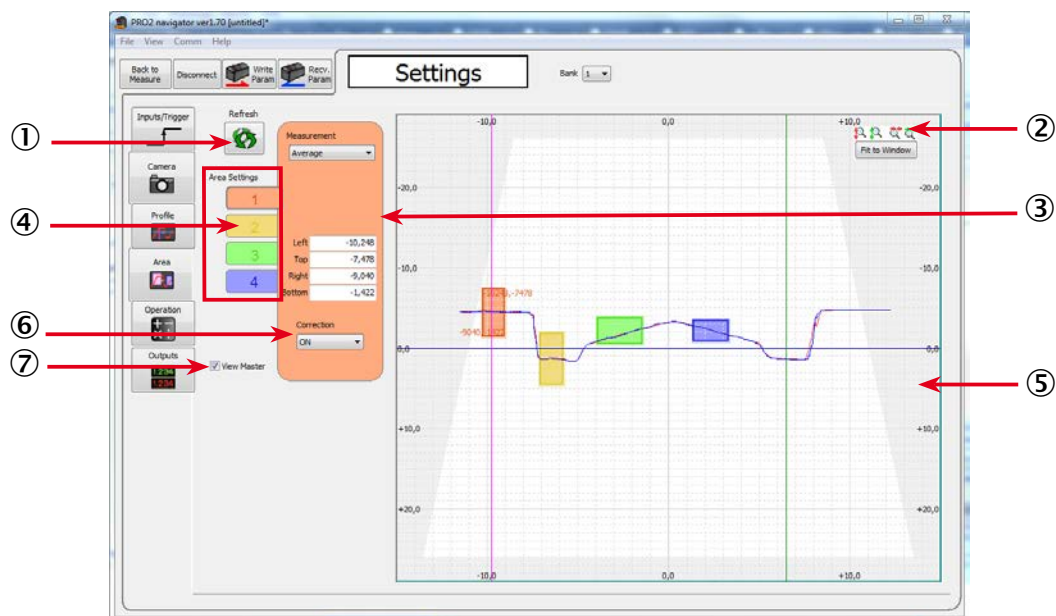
PRO2 navigator ver1.70 [untitled]*

File View Comm Help

Back to Measure

Disconnect

Write Param

Recv. Param

Settings

Bank 1

Inputs/Trigger

Camera

Profile

Area

Operation

Outputs

Refresh

①

Area Settings

1

2

3

4

④

Measurement

Average

Left -10,248

Top -7,478

Right -9,040

Bottom -1,422

Correction

ON

⑥

View Master

⑦

②

Fit to Window

③

⑤

-10,0

0,0

+10,0

-20,0

-10,0

0,0

+10,0

+20,0

-10248,-7478

-9040,-1422